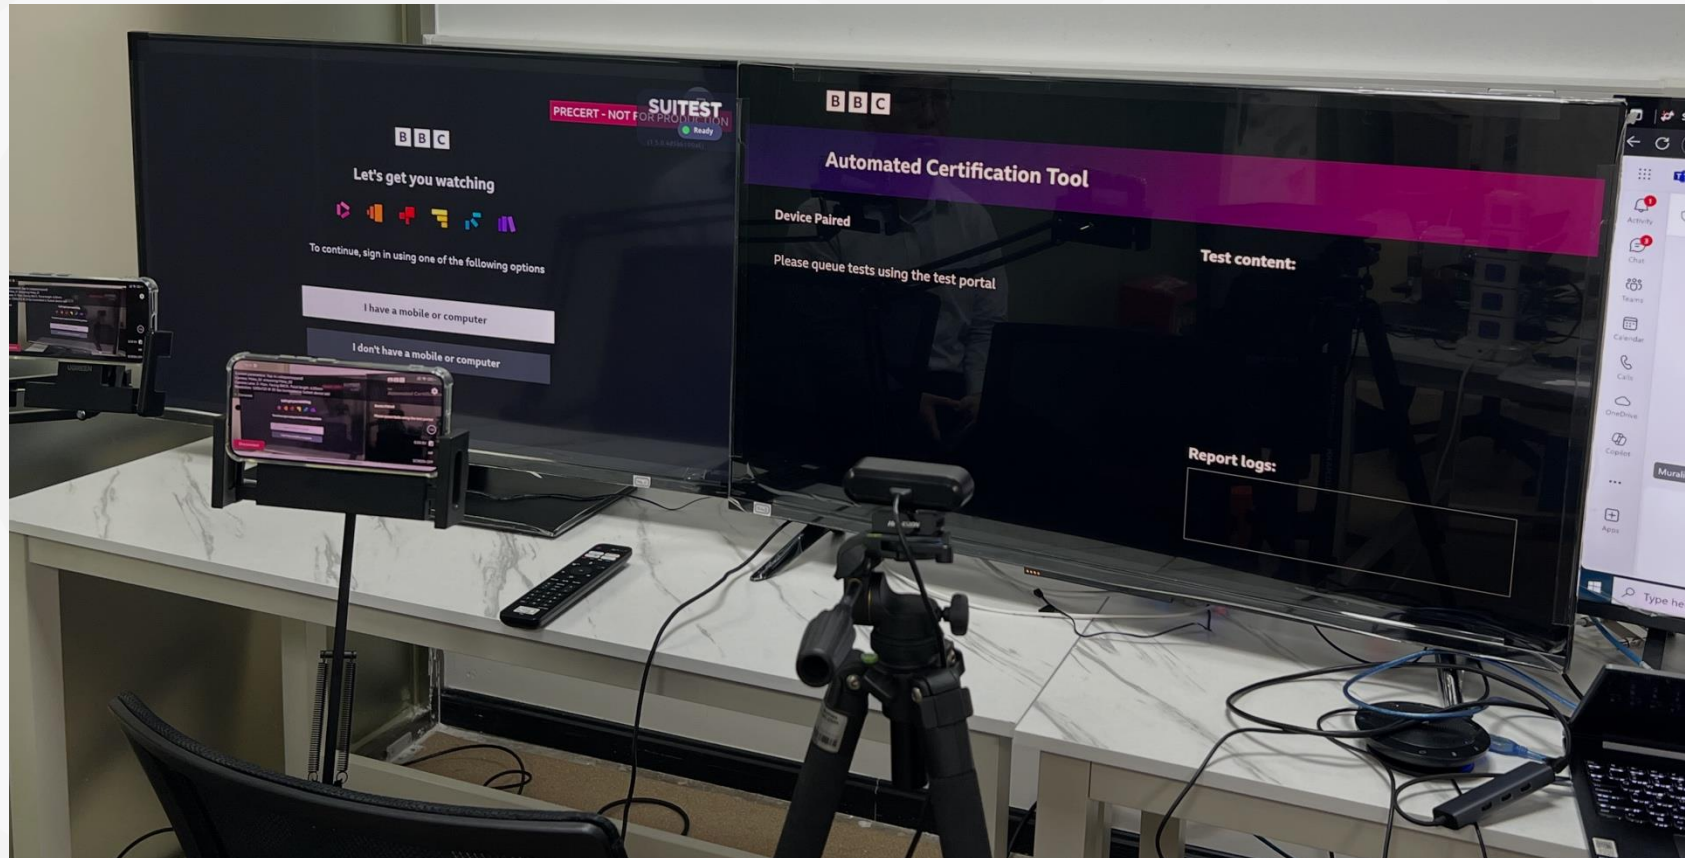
PRECERT - NOT FOR PRODUCTION

SUITEST

Ready

BBC

Let's get you watching

To continue, sign in using one of the following options

I have a mobile or computer

I don't have a mobile or computer

BBC

Automated Certification Tool

Device Paired

Please queue tests using the test portal

Test content:

Report logs:

Activity

Chat

Teams

Calendar

Calls

OneDrive

Copilot

Apps

Murali

Type he